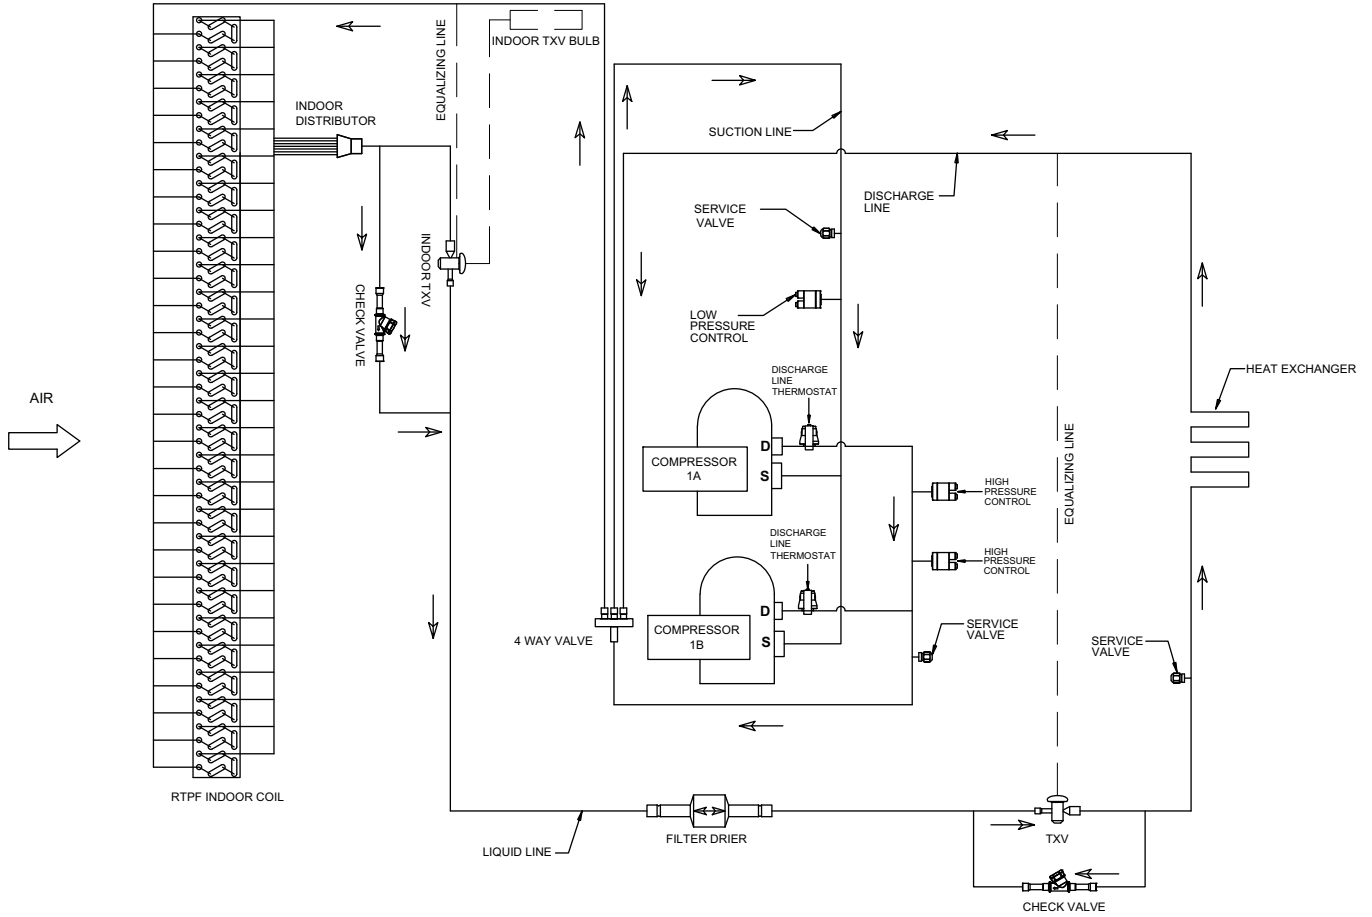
INDOOR TXV BULB

EQUALIZING LINE

INDOOR DISTRIBUTOR

SUCTION LINE

DISCHARGE LINE

SERVICE VALVE

INDOOR TXV

CHECK VALVE

LOW PRESSURE CONTROL

DISCHARGE LINE THERMOSTAT

HEAT EXCHANGER

AIR

COMPRESSOR 1A

D

S

HIGH PRESSURE CONTROL

EQUALIZING LINE

DISCHARGE LINE THERMOSTAT

HIGH PRESSURE CONTROL

D

COMPRESSOR 1B

S

4 WAY VALVE

SERVICE VALVE

SERVICE VALVE

RTPF INDOOR COIL

LIQUID LINE

FILTER DRIER

TXV

CHECK VALVE